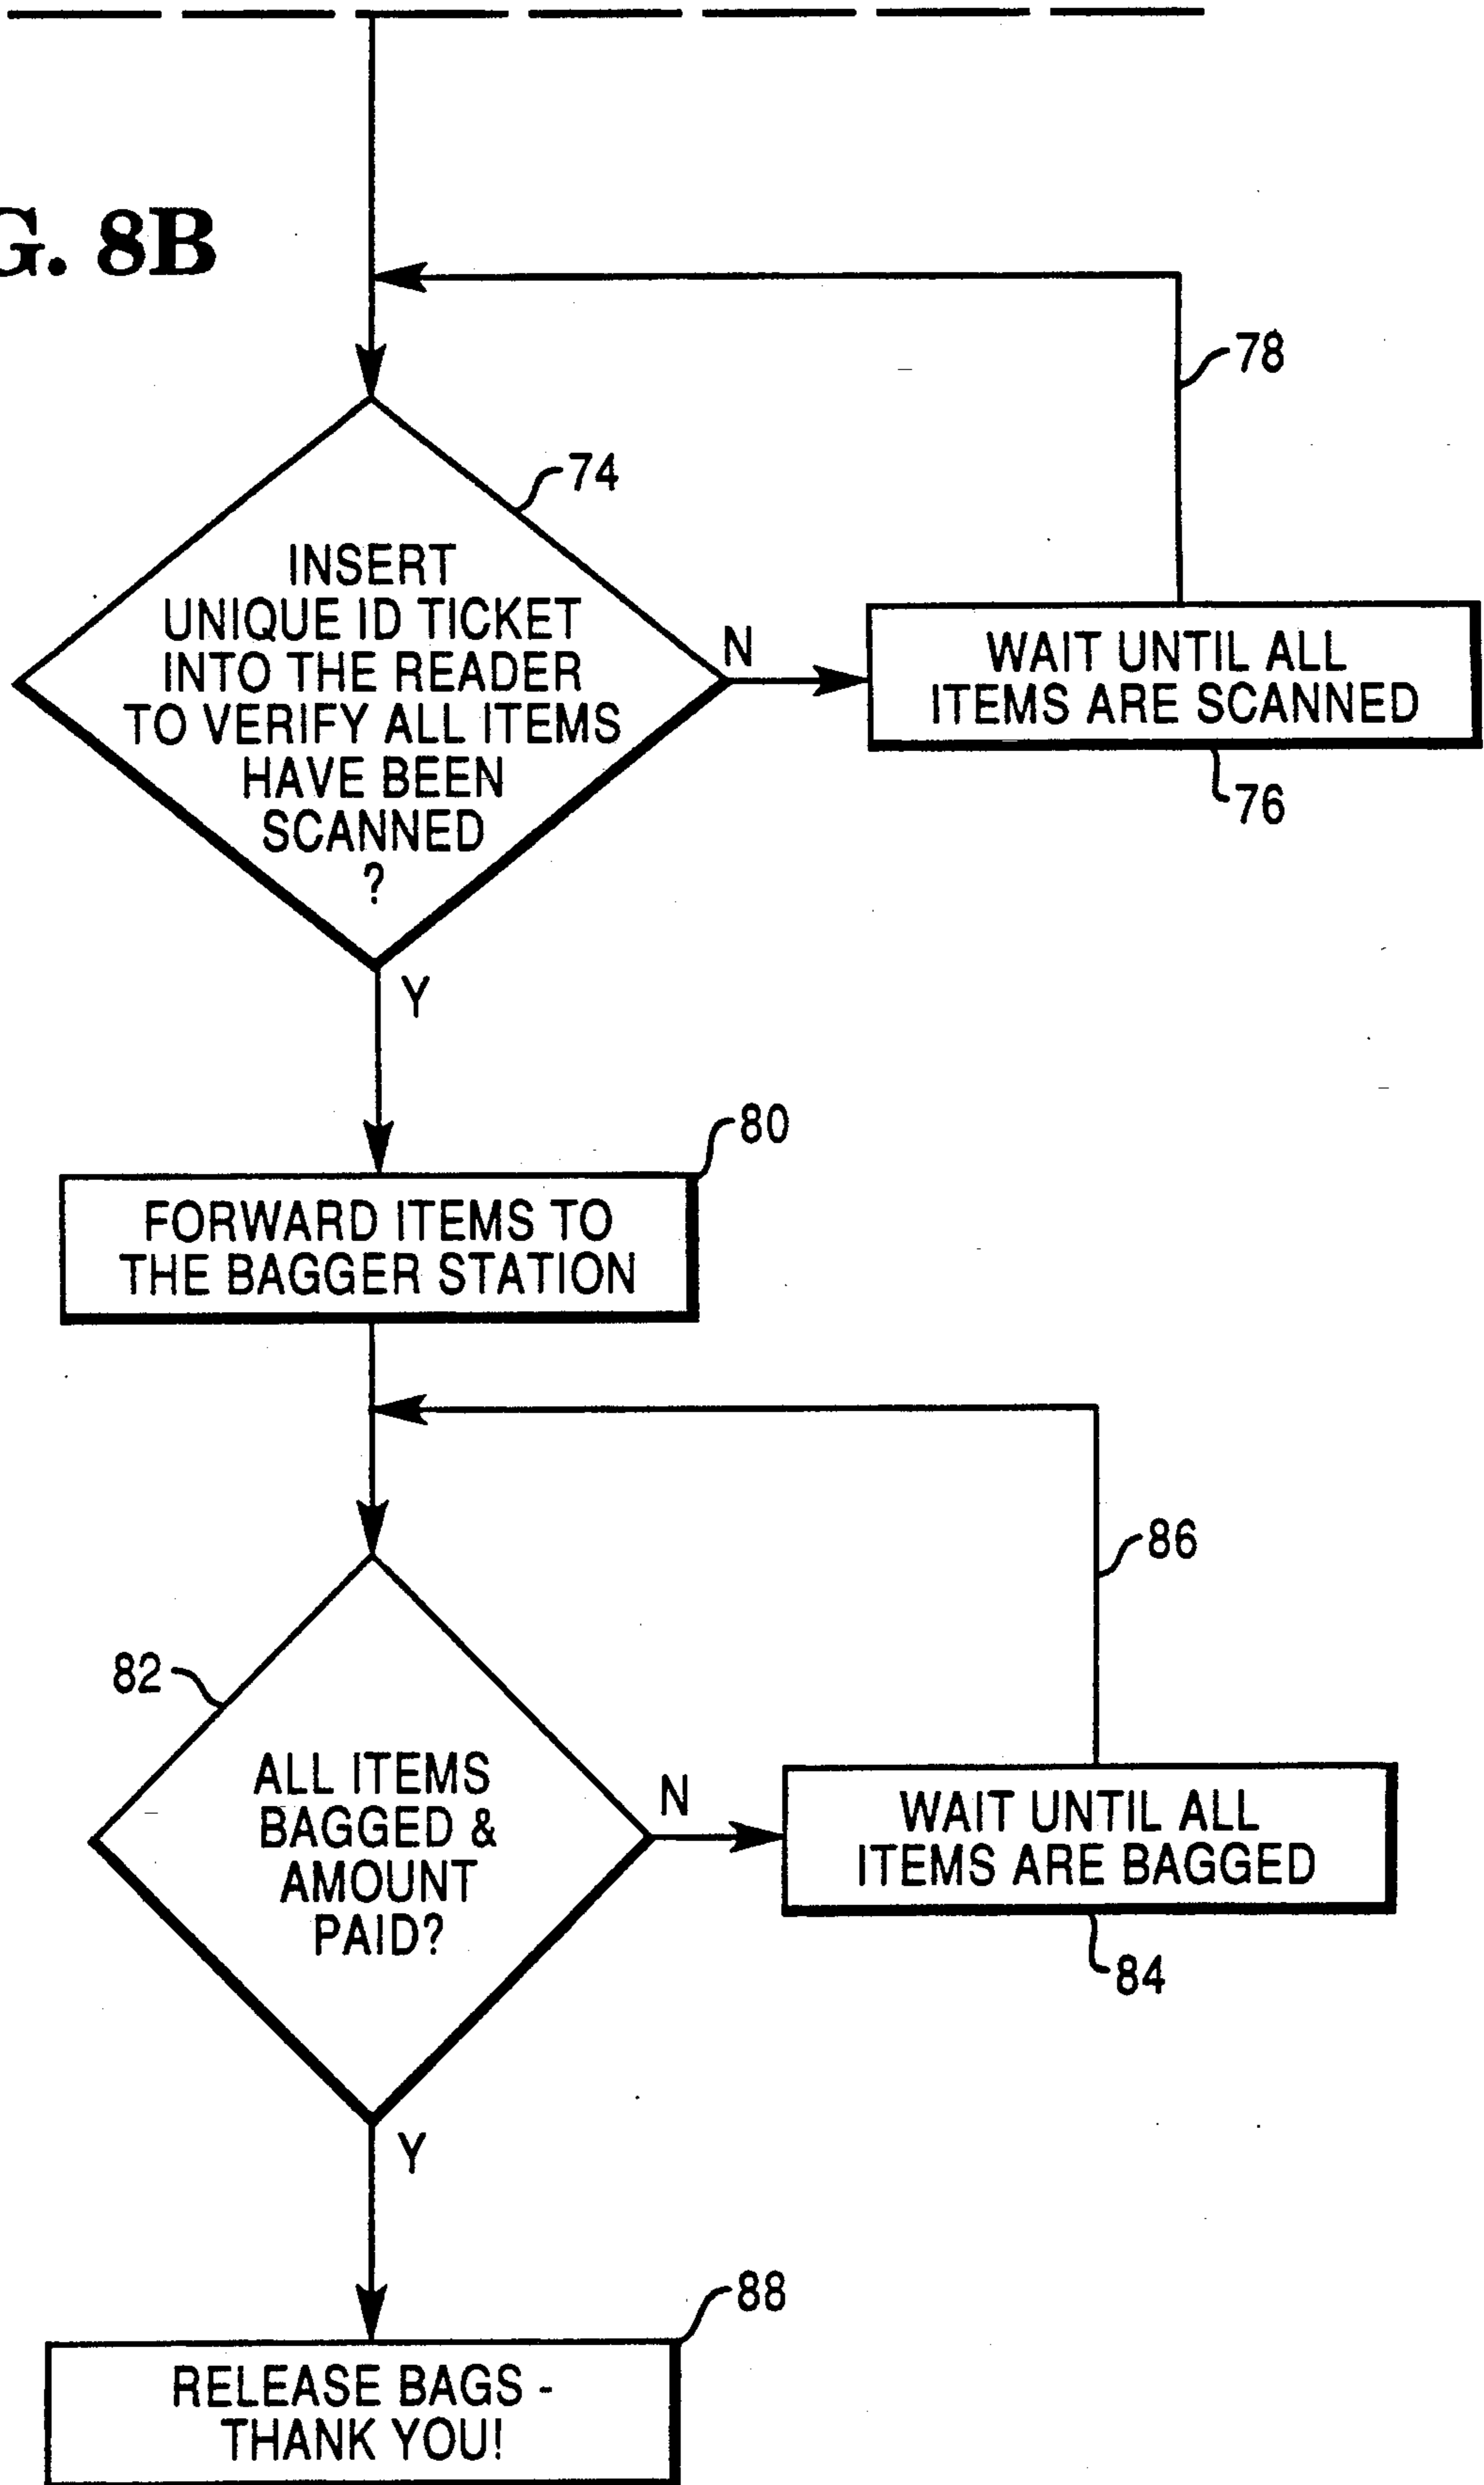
G. 8B

78

74

INSERT UNIQUE ID TICKET INTO THE READER TO VERIFY ALL ITEMS HAVE BEEN SCANNED ?

N

WAIT UNTIL ALL ITEMS ARE SCANNED

76

Y

80

FORWARD ITEMS TO THE BAGGER STATION

86

82

ALL ITEMS BAGGED & AMOUNT PAID?

N

WAIT UNTIL ALL ITEMS ARE BAGGED

84

Y

88

RELEASE BAGS - THANK YOU!